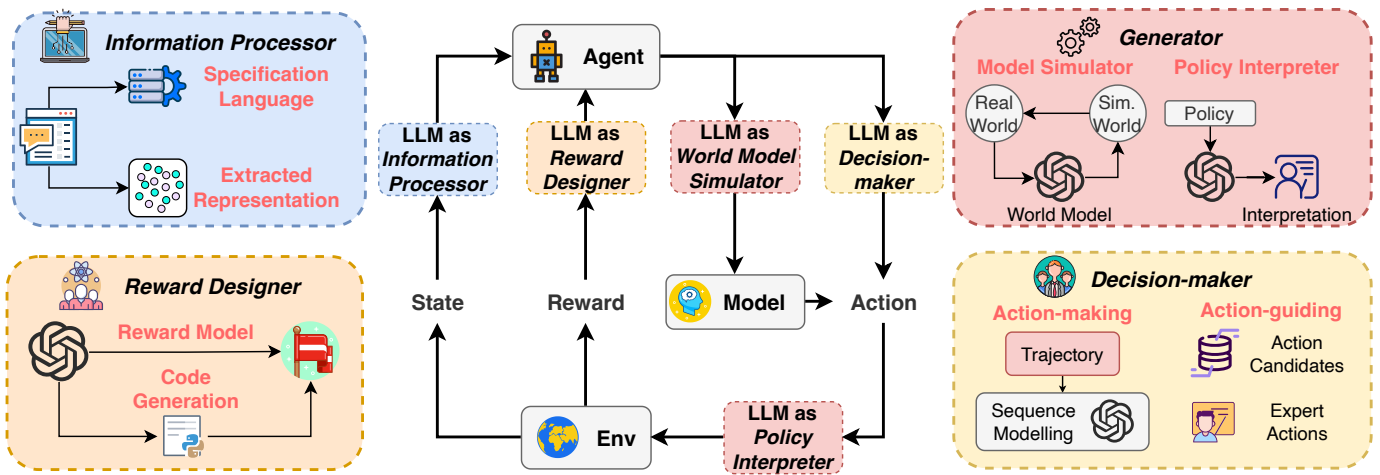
Information Processor

Specification Language

Extracted Representation

Reward Designer

Reward Model

Code Generation

Agent

LLM as Information Processor

LLM as Reward Designer

LLM as World Model Simulator

LLM as Decision-maker

State

Reward

Model

Action

Env

LLM as Policy Interpreter

Generator

Model Simulator

Policy Interpreter

Real World

Sim. World

Policy

World Model

Interpretation

Decision-maker

Action-making

Action-guiding

Trajectory

Action Candidates

Sequence Modelling

Expert Actions